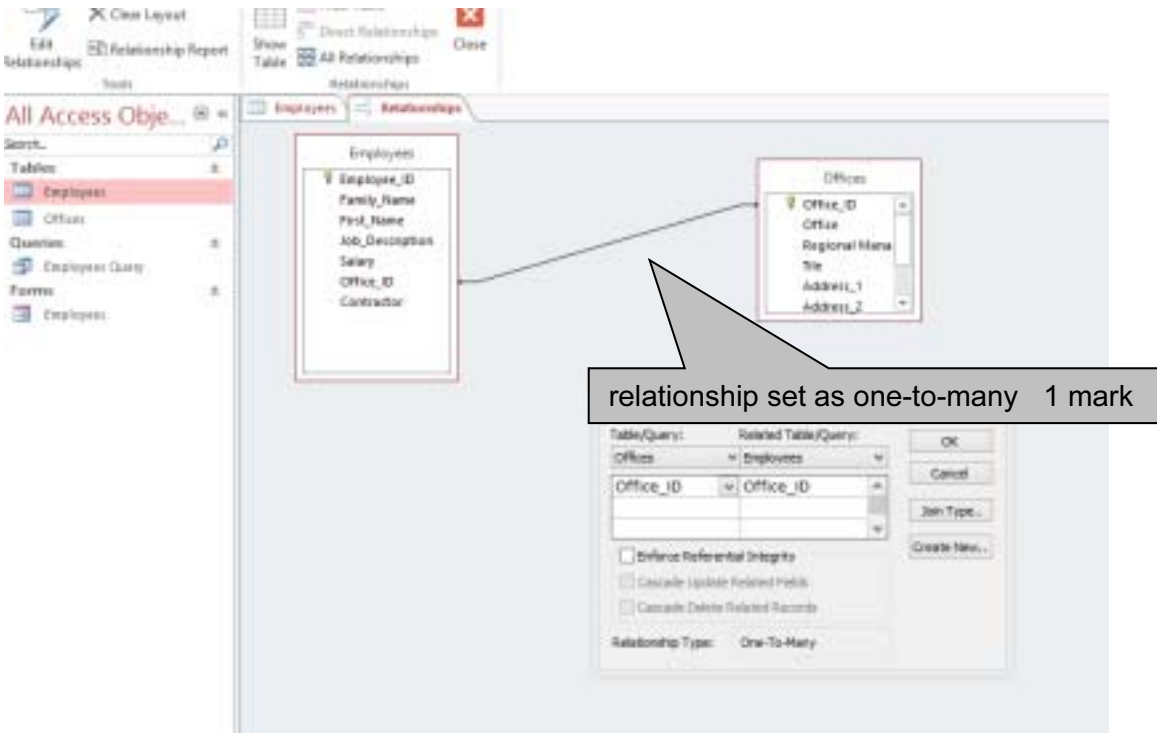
Edit Relationships

Clear Layout

Relationship Report

Tools

Show Table

Direct Relationships

All Relationships

Relationships

Close

All Access Obje...

Search...

Tables

Employees

Offices

Queries

Employees Query

Forms

Employees

Employees

Relationships

Employees

Employee_ID
Family_Name
First_Name
Job_Description
Salary
Office_ID
Contractor

Offices

Office_ID
Office
Regional Mana
Title
Address_1
Address_2

relationship set as one-to-many 1 mark

Table/Query:

Related Table/Query:

Offices

Employees

Office_ID

Office_ID

OK

Cancel

Join Type...

Create New...

Enforce Referential Integrity

Cascade Update Related Fields

Cascade Delete Related Records

Relationship Type:

One-To-Many